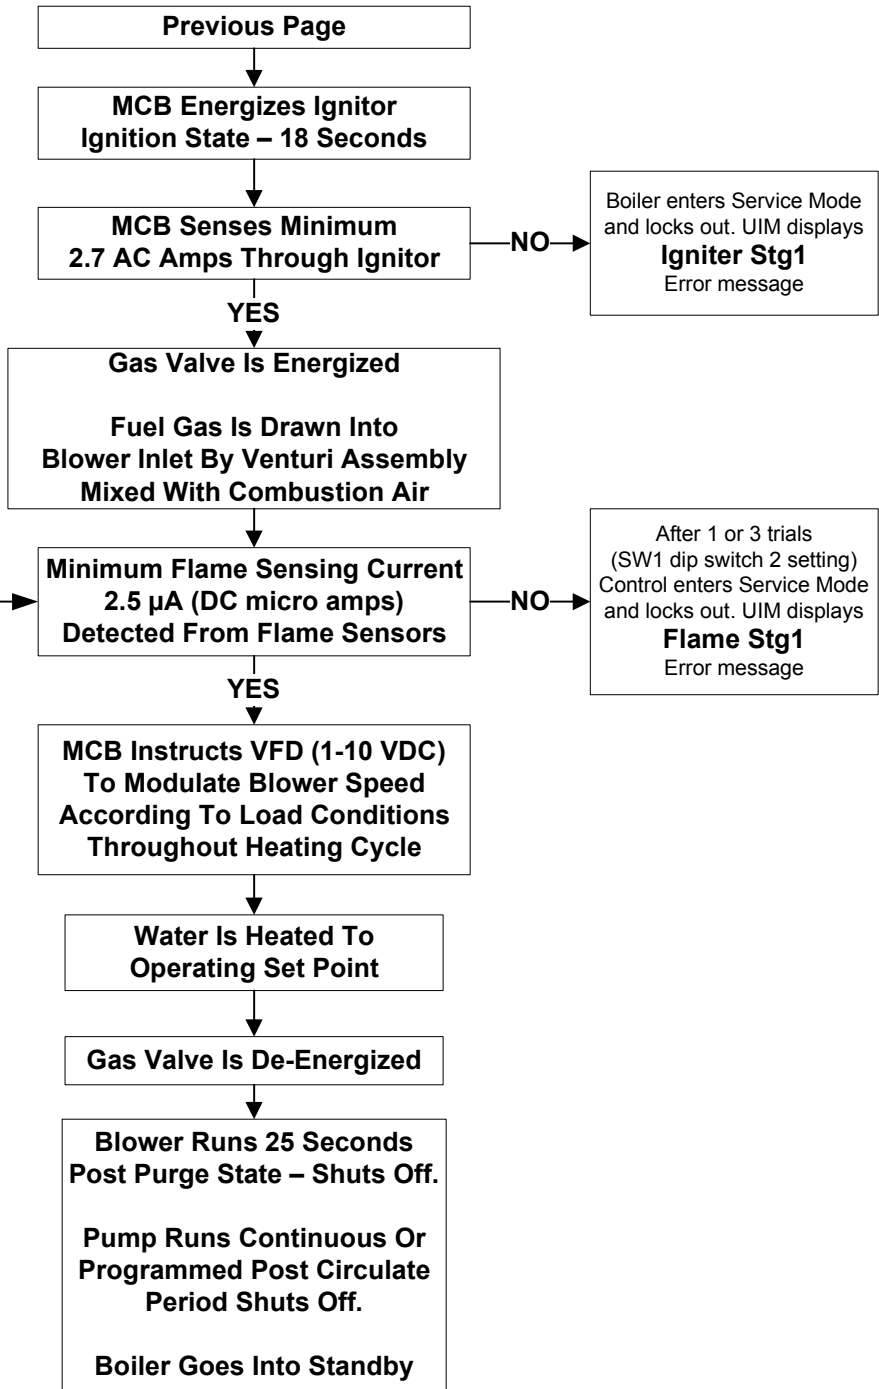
Previous Page

MCB Energizes Ignitor
Ignition State – 18 Seconds

MCB Senses Minimum
2.7 AC Amps Through Ignitor

NO

Boiler enters Service Mode and locks out. UIM displays
Igniter Stg1
Error message

YES

Gas Valve Is Energized

Fuel Gas Is Drawn Into
Blower Inlet By Venturi Assembly
Mixed With Combustion Air

Minimum Flame Sensing Current
2.5 μA (DC micro amps)
Detected From Flame Sensors

NO

After 1 or 3 trials
(SW1 dip switch 2 setting)
Control enters Service Mode and locks out. UIM displays
Flame Stg1
Error message

YES

MCB Instructs VFD (1-10 VDC)
To Modulate Blower Speed
According To Load Conditions
Throughout Heating Cycle

Water Is Heated To
Operating Set Point

Gas Valve Is De-Energized

Blower Runs 25 Seconds
Post Purge State – Shuts Off.

Pump Runs Continuous Or
Programmed Post Circulate
Period Shuts Off.

Boiler Goes Into Standby